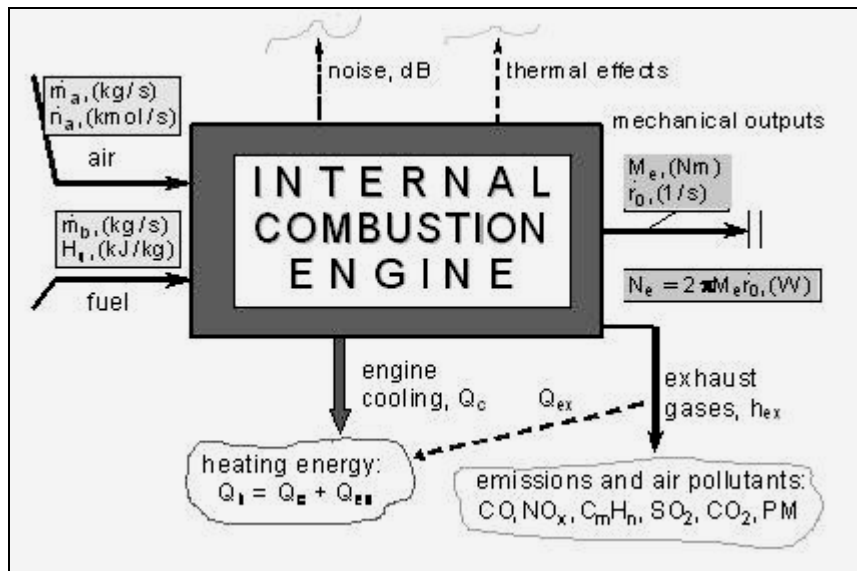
noise, dB

thermal effects

$\dot{m}_a$,(kg/s)
$\dot{n}_a$,(kmol/s)

air

mechanical outputs

INTERNAL COMBUSTION ENGINE

$M_e$,(Nm)
$\dot{r}_0$,(1/s)

$\dot{m}_b$,(kg/s)
$H_l$,(kJ/kg)

fuel

$N_e = 2\pi M_e \dot{r}_0$,(W)

engine cooling, $Q_c$

$Q_{ex}$

exhaust gases, $h_{ex}$

heating energy:
$Q_t = Q_c + Q_{ex}$

emissions and air pollutants:
CO, $NO_x$, $C_mH_n$, $SO_2$, $CO_2$, PM